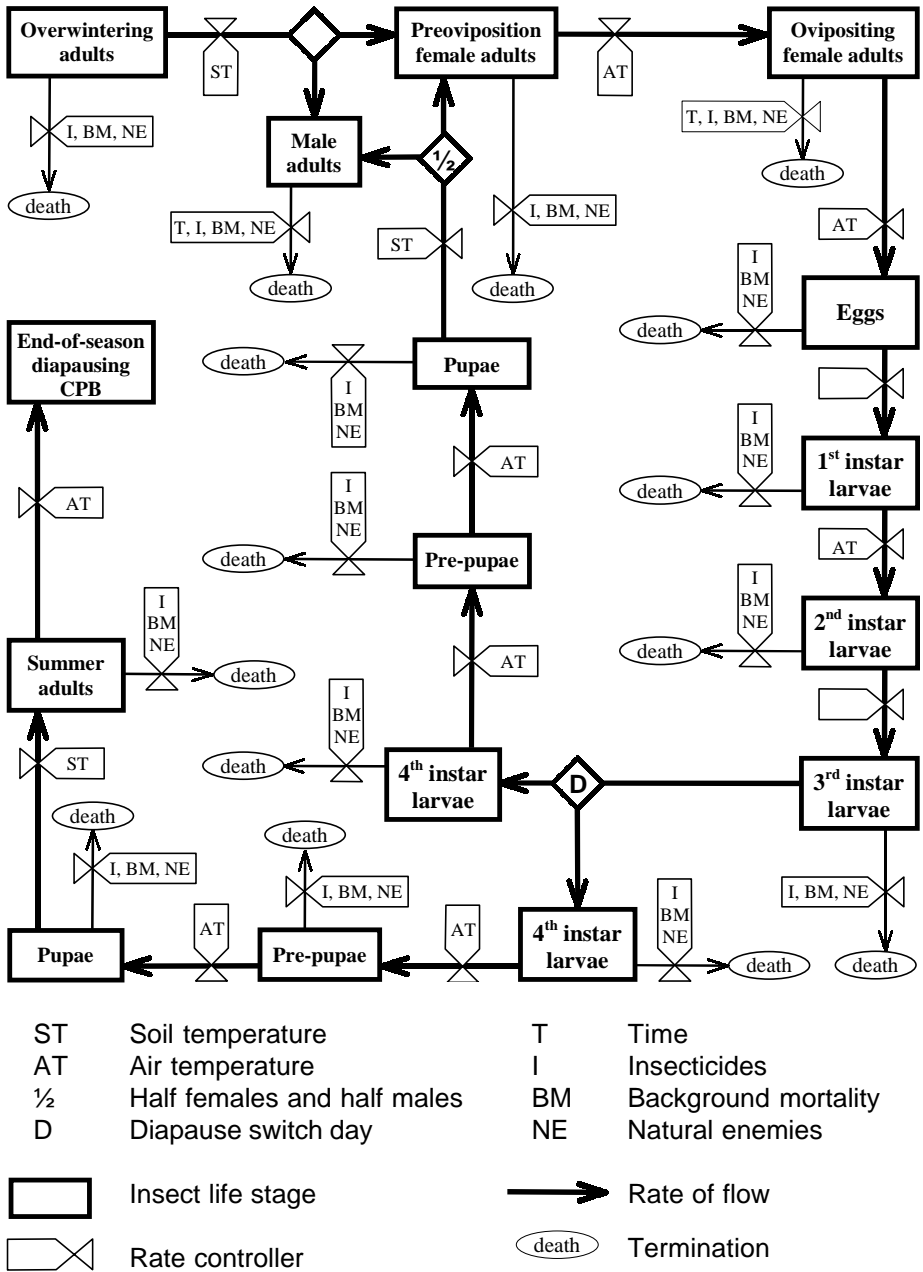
Overwintering adults

ST

Preoviposition female adults

AT

Ovipositing female adults

I, BM, NE

T, I, BM, NE

death

Male adults

½

death

death

T, I, BM, NE

I, BM, NE

AT

ST

death

death

I BM NE

Eggs

End-of-season diapausing CPB

death

Pupae

I BM NE

I BM NE

AT

1$^{st}$ instar larvae

death

AT

I BM NE

AT

death

Pre-pupae

I BM NE

death

2$^{nd}$ instar larvae

I BM NE

AT

Summer adults

death

I BM NE

I BM NE

death

4$^{th}$ instar larvae

D

3$^{rd}$ instar larvae

ST

death

death

I, BM, NE

I, BM, NE

I BM NE

I, BM, NE

AT

AT

Pupae

Pre-pupae

4$^{th}$ instar larvae

death

death

ST Soil temperature
AT Air temperature
½ Half females and half males
D Diapause switch day

T Time
I Insecticides
BM Background mortality
NE Natural enemies

Insect life stage

Rate controller

Rate of flow

death Termination